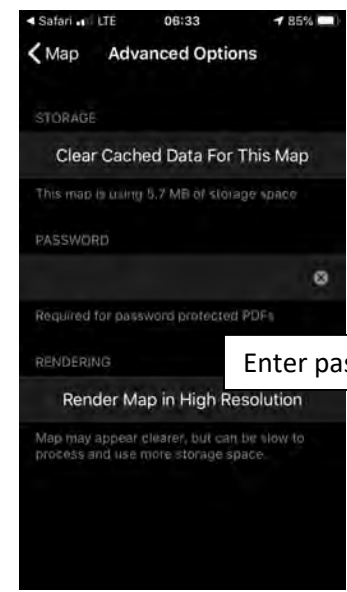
◂ Safari LTE 06:33 85%

Map Advanced Options

STORAGE

Clear Cached Data For This Map

This map is using 5.7 MB of storage space

PASSWORD

Required for password protected PDFs

RENDERING

Enter pas

Render Map in High Resolution

Map may appear clearer, but can be slow to process and use more storage space.